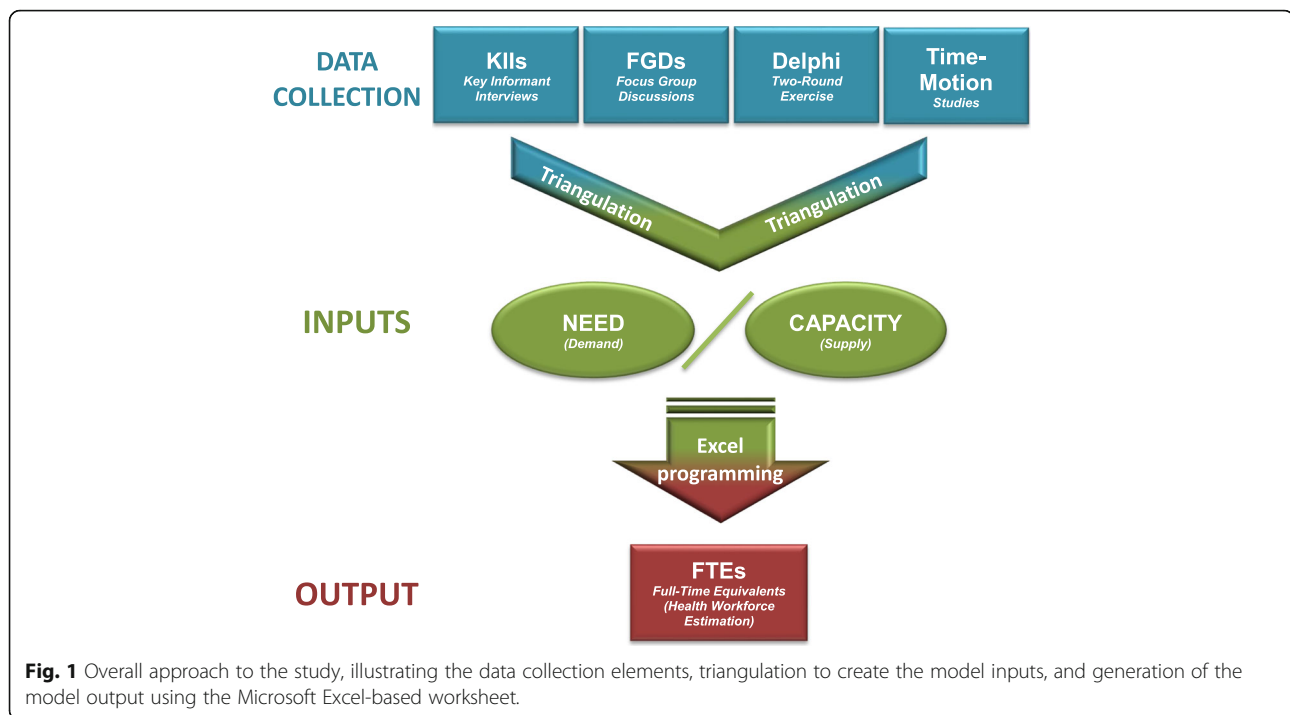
DATA COLLECTION

KIIs
Key Informant Interviews

FGDs
Focus Group Discussions

Delphi
Two-Round Exercise

Time-Motion
Studies

Triangulation

Triangulation

INPUTS

NEED
(Demand)

CAPACITY
(Supply)

Excel programming

OUTPUT

FTEs
Full-Time Equivalents (Health Workforce Estimation)

**Fig. 1** Overall approach to the study, illustrating the data collection elements, triangulation to create the model inputs, and generation of the model output using the Microsoft Excel-based worksheet.